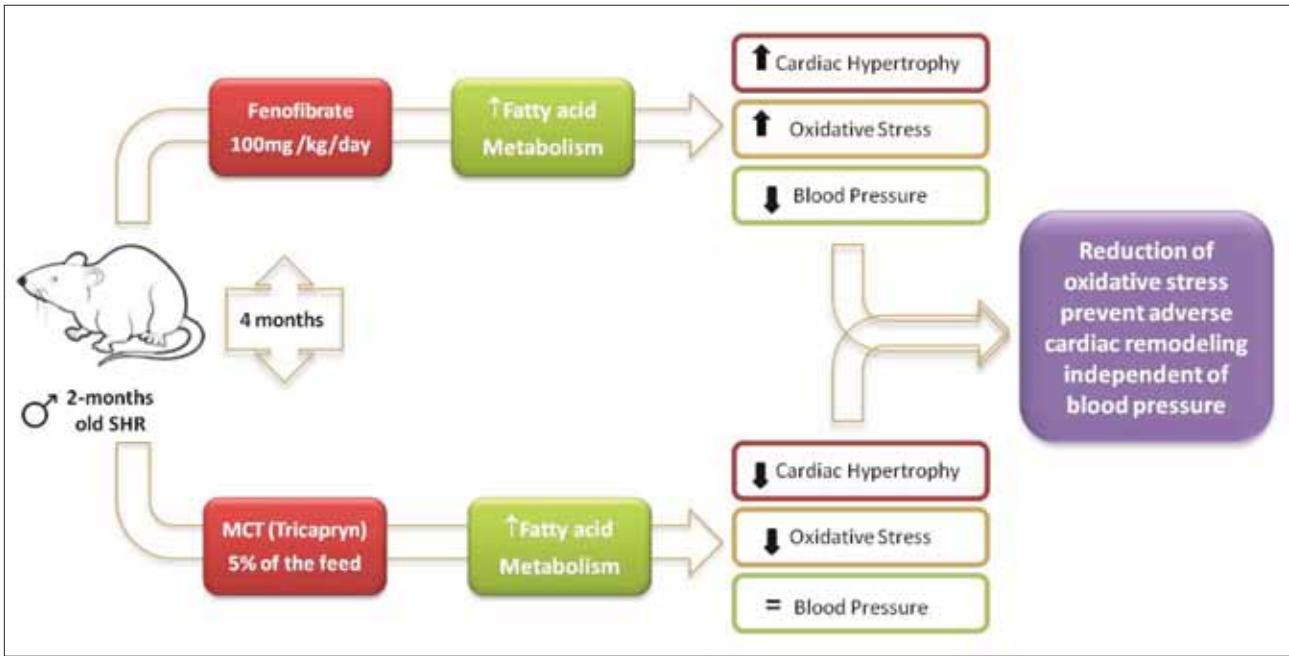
Fenofibrate 100mg /kg/day

↑Fatty acid Metabolism

⬆ Cardiac Hypertrophy

⬆ Oxidative Stress

⬇ Blood Pressure

4 months

♂ 2-months old SHR

Reduction of oxidative stress prevent adverse cardiac remodeling independent of blood pressure

MCT (Tricapryn) 5% of the feed

↑Fatty acid Metabolism

⬇ Cardiac Hypertrophy

⬇ Oxidative Stress

= Blood Pressure